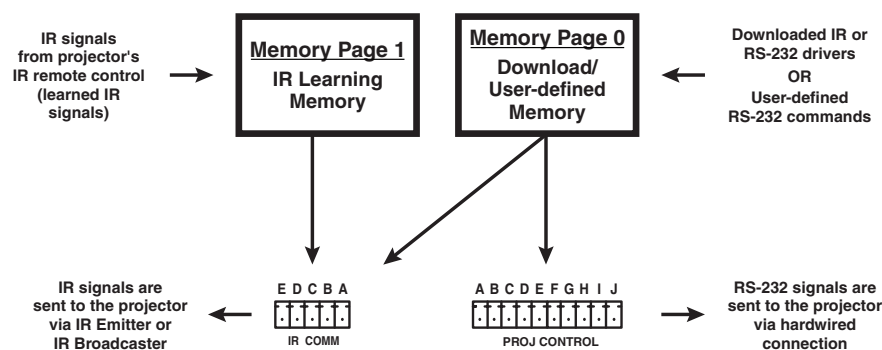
IR signals from projector's IR remote control (learned IR signals)

Memory Page 1
IR Learning Memory

Memory Page 0
Download/ User-defined Memory

Downloaded IR or RS-232 drivers
OR
User-defined RS-232 commands

IR signals are sent to the projector via IR Emitter or IR Broadcaster

E D C B A
IR COMM

A B C D E F G H I J
PROJ CONTROL

RS-232 signals are sent to the projector via hardwired connection